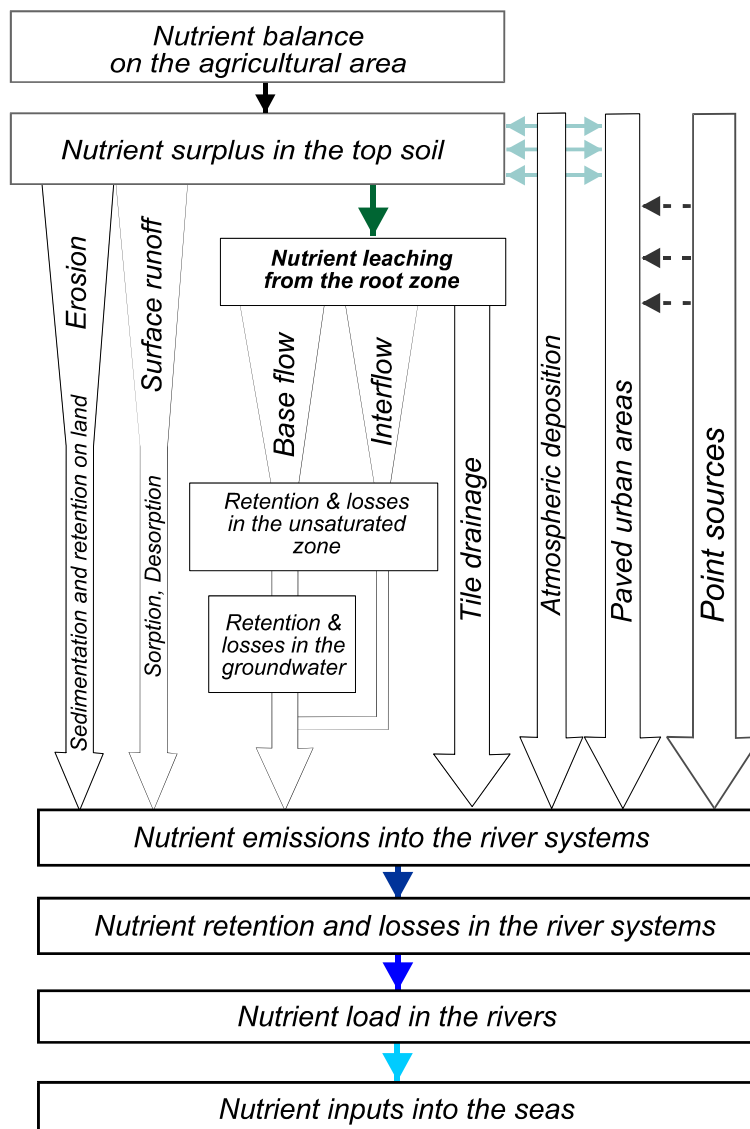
Nutrient balance on the agricultural area

Nutrient surplus in the top soil

Erosion

Sedimentation and retention on land

Surface runoff

Sorption, Desorption

Nutrient leaching from the root zone

Base flow

Interflow

Retention & losses in the unsaturated zone

Retention & losses in the groundwater

Tile drainage

Atmospheric deposition

Paved urban areas

Point sources

Nutrient emissions into the river systems

Nutrient retention and losses in the river systems

Nutrient load in the rivers

Nutrient inputs into the seas